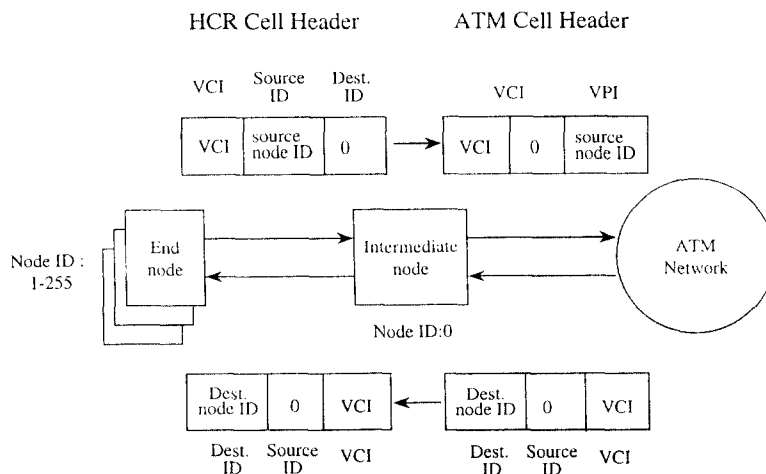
HCR Cell Header

ATM Cell Header

VCI

Source ID

Dest. ID

| VCI | source node ID | 0 |
|---|---|---|

VCI

VPI

| VCI | 0 | source node ID |
|---|---|---|

Node ID : 1-255

End node

Intermediate node

ATM Network

Node ID:0

| Dest. node ID | 0 | VCI |
|---|---|---|

Dest. ID

Source ID

VCI

| Dest. node ID | 0 | VCI |
|---|---|---|

Dest. ID

Source ID

VCI